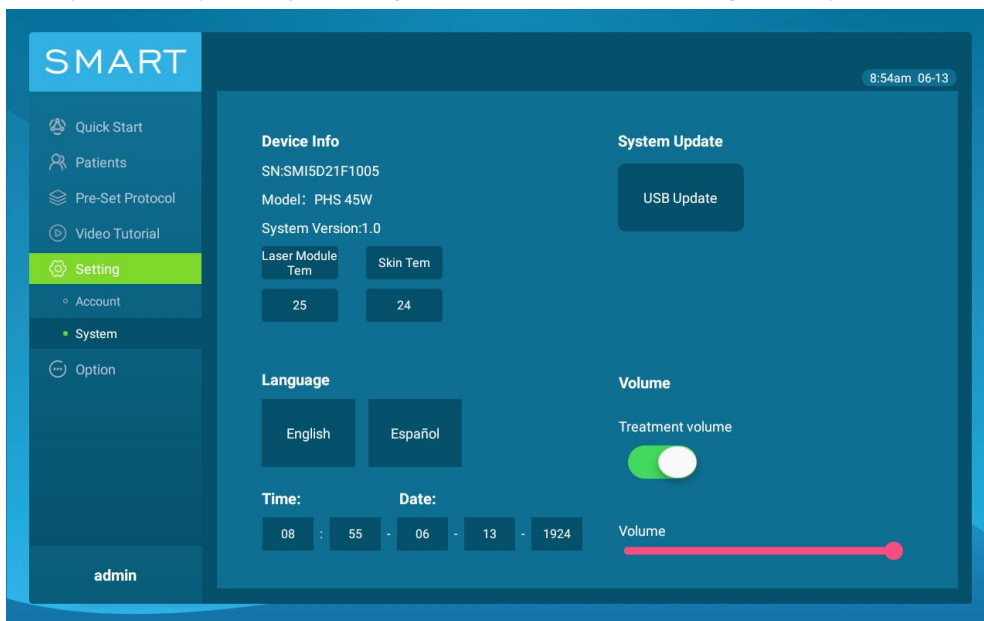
SMART

8:54am 06-13

Quick Start
Patients
Pre-Set Protocol
Video Tutorial
Setting
Account
System
Option

admin

Device Info
SN:SMI5D21F1005
Model: PHS 45W
System Version:1.0

| Laser Module Tem | Skin Tem |
|---|---|
| 25 | 24 |

System Update
USB Update

Language
English
Español

Time:
Date:
08 : 55 - 06 - 13 - 1924

Volume
Treatment volume
Volume